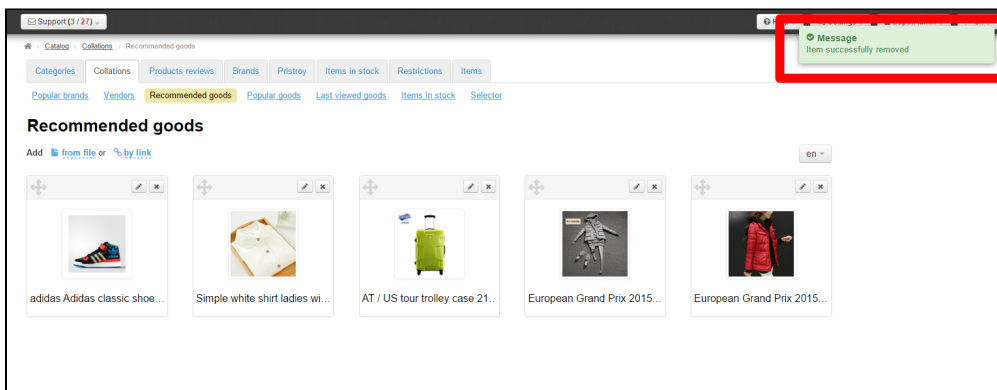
Support (3 / 27)

Catalog › Collations › Recommended goods

Message
Item successfully removed

Categories | Collations | Products reviews | Brands | Pristroy | Items in stock | Restrictions | Items

Popular brands | Vendors | Recommended goods | Popular goods | Last viewed goods | Items in stock | Selector

Recommended goods

Add from file or by link

en

adidas Adidas classic shoe...

Simple white shirt ladies wi...

AT / US tour trolley case 21...

European Grand Prix 2015...

European Grand Prix 2015...